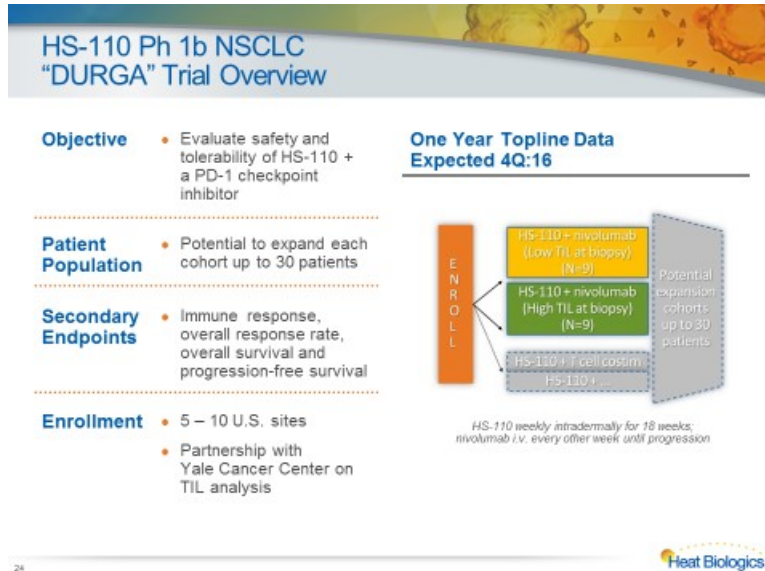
HS-110 Ph 1b NSCLC
"DURGA" Trial Overview

| | |
|---|---|
| Objective | • Evaluate safety and tolerability of HS-110 + a PD-1 checkpoint inhibitor |
| Patient Population | • Potential to expand each cohort up to 30 patients |
| Secondary Endpoints | • Immune response, overall response rate, overall survival and progression-free survival |
| Enrollment | • 5 – 10 U.S. sites<br>• Partnership with Yale Cancer Center on TIL analysis |

One Year Topline Data Expected 4Q:16

E N R O L L

HS-110 + nivolumab (Low TIL at biopsy) (N=9)

HS-110 + nivolumab (High TIL at biopsy) (N=9)

HS-110 + T cell costim

HS-110 + ...

Potential expansion cohorts up to 30 patients

HS-110 weekly intradermally for 18 weeks; nivolumab i.v. every other week until progression

24

Heat Biologics